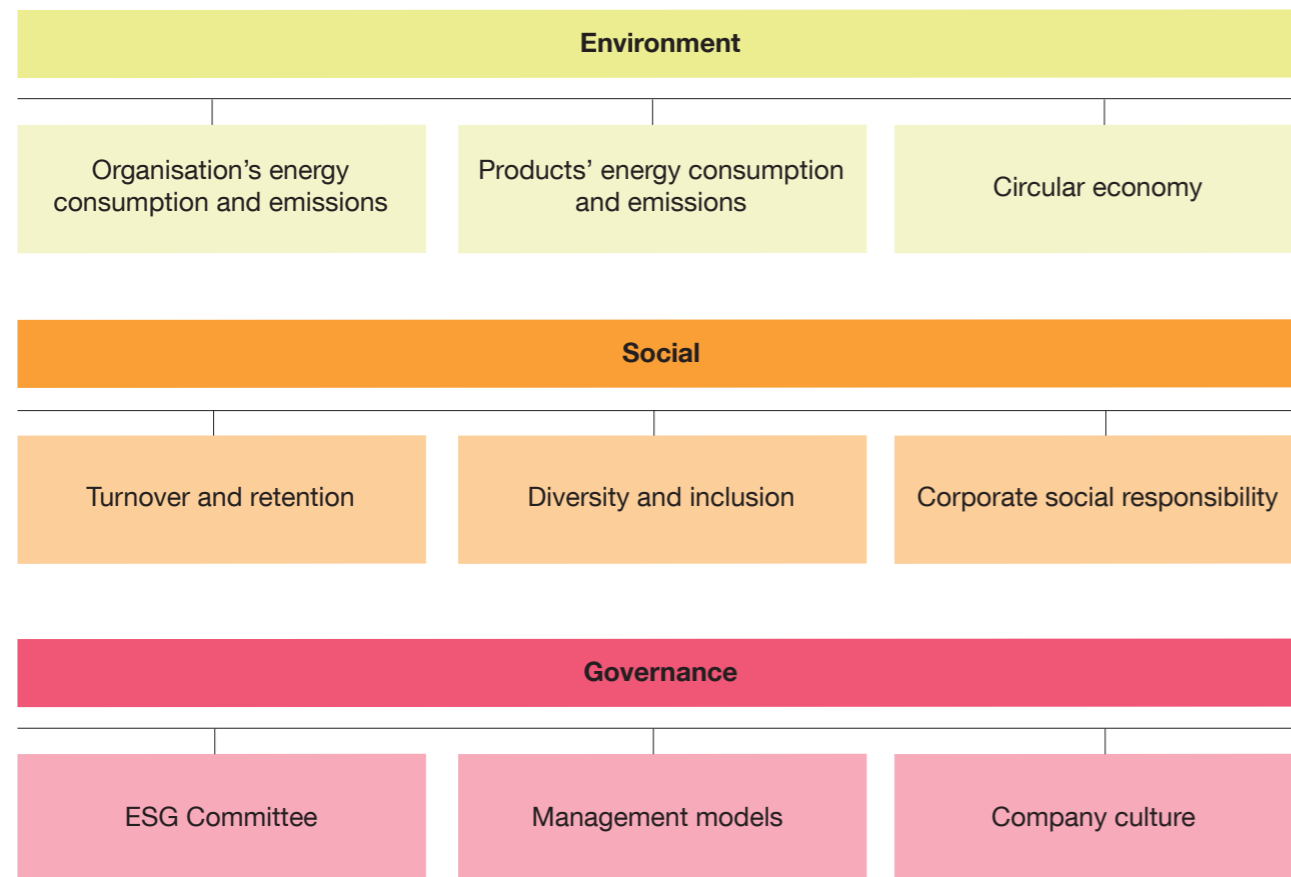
Environment

Organisation's energy consumption and emissions

Products' energy consumption and emissions

Circular economy

Social

Turnover and retention

Diversity and inclusion

Corporate social responsibility

Governance

ESG Committee

Management models

Company culture